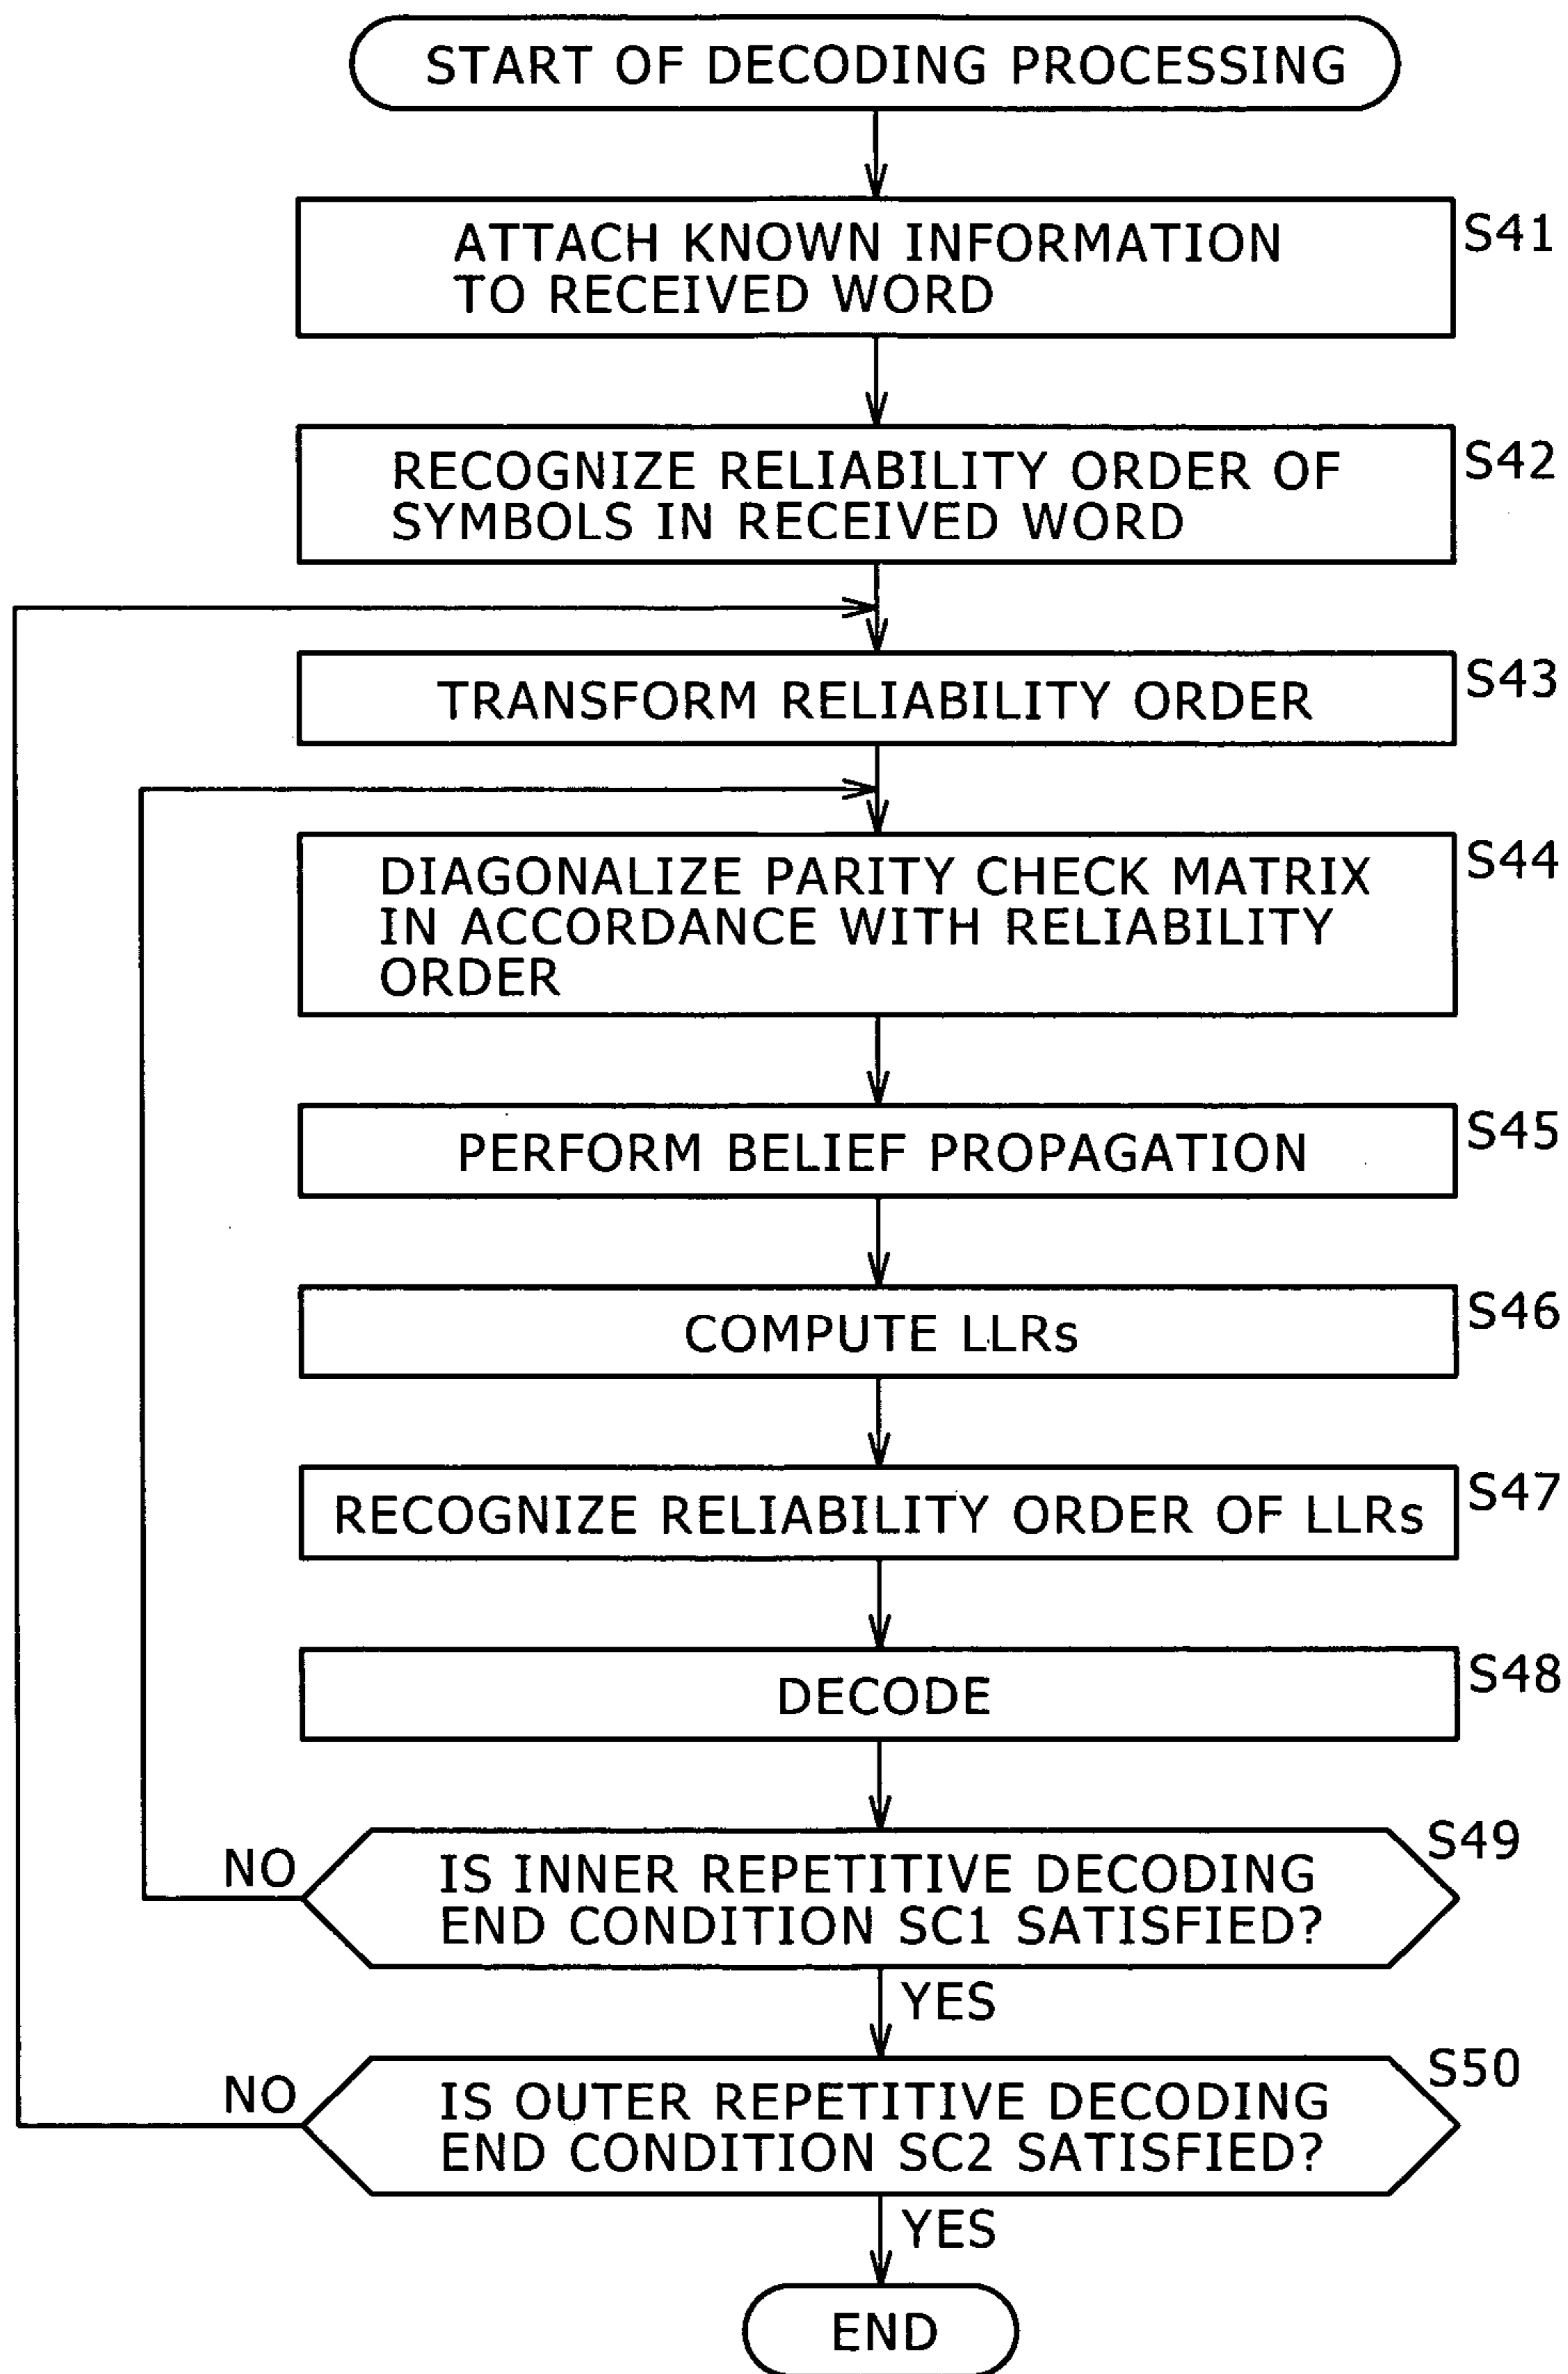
START OF DECODING PROCESSING

ATTACH KNOWN INFORMATION TO RECEIVED WORD

S41

RECOGNIZE RELIABILITY ORDER OF SYMBOLS IN RECEIVED WORD

S42

TRANSFORM RELIABILITY ORDER

S43

DIAGONALIZE PARITY CHECK MATRIX IN ACCORDANCE WITH RELIABILITY ORDER

S44

PERFORM BELIEF PROPAGATION

S45

COMPUTE LLRs

S46

RECOGNIZE RELIABILITY ORDER OF LLRs

S47

DECODE

S48

IS INNER REPETITIVE DECODING END CONDITION SC1 SATISFIED?

S49

NO

YES

IS OUTER REPETITIVE DECODING END CONDITION SC2 SATISFIED?

S50

NO

YES

END